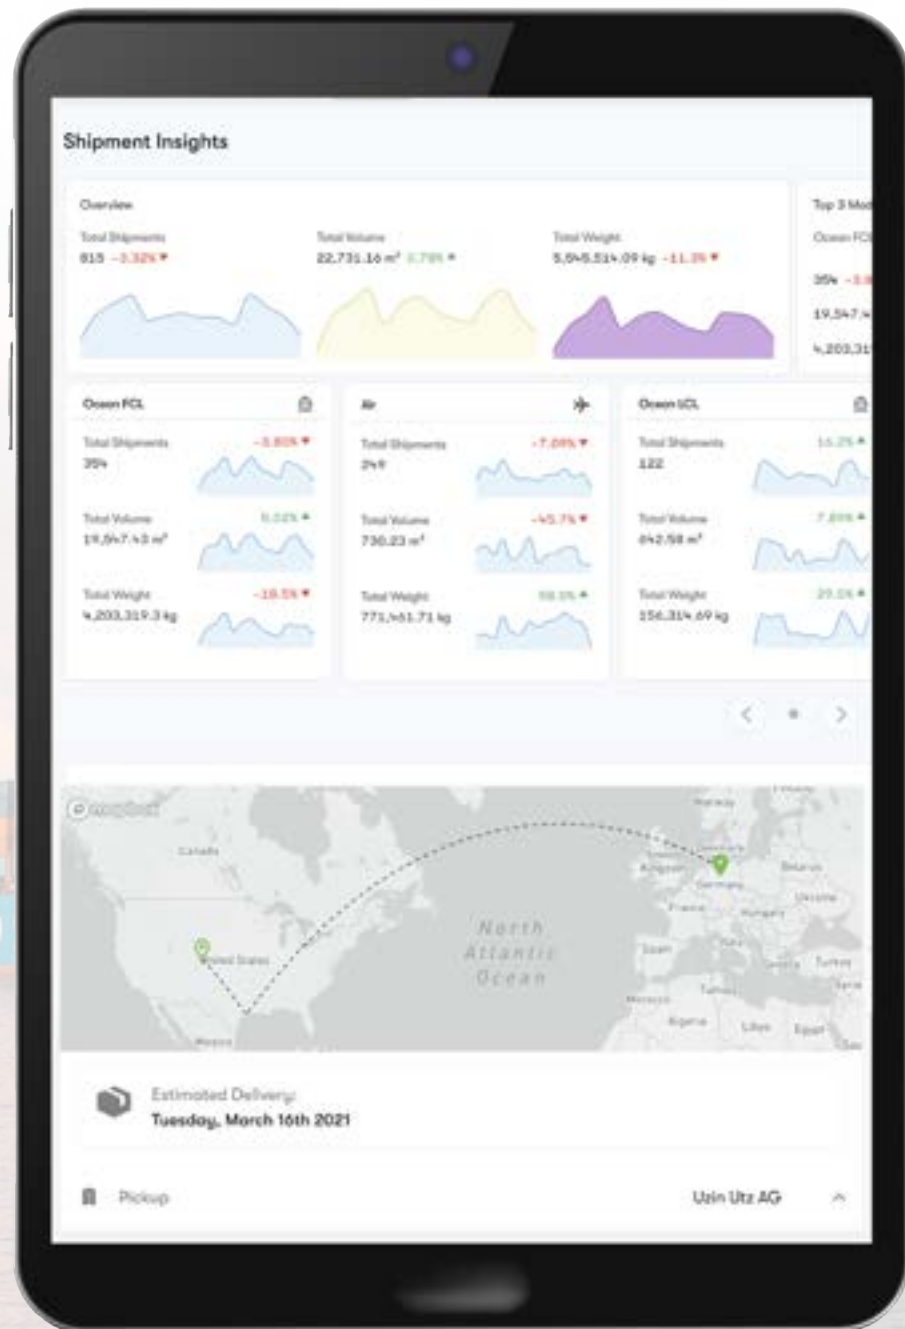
Shipment Insights

Overview

Total Shipments
815 -3.32% ▼

Total Volume
22,731.16 m³ 3.79% ▲

Total Weight
5,545,514.09 kg -11.3% ▼

Top 3 Mo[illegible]
Ocean FC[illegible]
354 -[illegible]
19,547.4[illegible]
4,203,31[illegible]

Ocean FCL
Total Shipments
354 -3.80% ▼
Total Volume
19,547.43 m³ 8.02% ▲
Total Weight
4,203,319.3 kg -18.5% ▼

Air
Total Shipments
249 -7.09% ▼
Total Volume
730.23 m³ -45.7% ▼
Total Weight
771,451.71 kg 98.5% ▲

Ocean LCL
Total Shipments
122 16.2% ▲
Total Volume
842.58 m³ 7.89% ▲
Total Weight
156,314.69 kg 29.1% ▲

mapbox
Canada
United States
Mexico
North Atlantic Ocean
Norway
United Kingdom
Germany
France
Belarus
Ukraine
Hungary
Spain
Italy
Turkey
Tunisia
Syria
Morocco
Algeria
Libya
Egypt

Estimated Delivery
Tuesday, March 16th 2021

Pickup
Uzin Utz AG